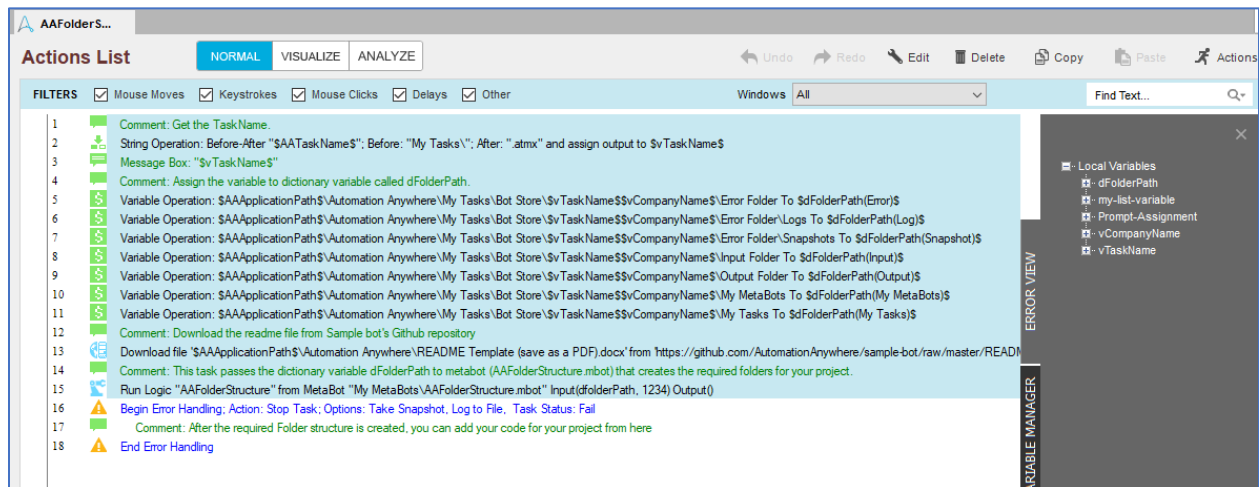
AAFolderS...

Actions List

NORMAL VISUALIZE ANALYZE

Undo Redo Edit Delete Copy Paste Actions

FILTERS Mouse Moves Keystrokes Mouse Clicks Delays Other

Windows All

Find Text...

1 Comment: Get the TaskName.
2 String Operation: Before-After "$AATaskName$"; Before: "My Tasks\"; After: ".atmx" and assign output to $vTaskName$
3 Message Box: "$vTaskName$"
4 Comment: Assign the variable to dictionary variable called dFolderPath.
5 Variable Operation: $AAApplicationPath$\Automation Anywhere\My Tasks\Bot Store\$vTaskName$$vCompanyName$\Error Folder To $dFolderPath(Error)$
6 Variable Operation: $AAApplicationPath$\Automation Anywhere\My Tasks\Bot Store\$vTaskName$$vCompanyName$\Error Folder\Logs To $dFolderPath(Log)$
7 Variable Operation: $AAApplicationPath$\Automation Anywhere\My Tasks\Bot Store\$vTaskName$$vCompanyName$\Error Folder\Snapshots To $dFolderPath(Snapshot)$
8 Variable Operation: $AAApplicationPath$\Automation Anywhere\My Tasks\Bot Store\$vTaskName$$vCompanyName$\Input Folder To $dFolderPath(Input)$
9 Variable Operation: $AAApplicationPath$\Automation Anywhere\My Tasks\Bot Store\$vTaskName$$vCompanyName$\Output Folder To $dFolderPath(Output)$
10 Variable Operation: $AAApplicationPath$\Automation Anywhere\My Tasks\Bot Store\$vTaskName$$vCompanyName$\My MetaBots To $dFolderPath(My MetaBots)$
11 Variable Operation: $AAApplicationPath$\Automation Anywhere\My Tasks\Bot Store\$vTaskName$$vCompanyName$\My Tasks To $dFolderPath(My Tasks)$
12 Comment: Download the readme file from Sample bot's Github repository
13 Download file '$AAApplicationPath$\Automation Anywhere\README Template (save as a PDF).docx' from 'https://github.com/AutomationAnywhere/sample-bot/raw/master/READM
14 Comment: This task passes the dictionary variable dFolderPath to metabot (AAFolderStructure.mbot) that creates the required folders for your project.
15 Run Logic "AAFolderStructure" from MetaBot "My MetaBots\AAFolderStructure.mbot" Input(dfolderPath, 1234) Output()
16 Begin Error Handling; Action: Stop Task; Options: Take Snapshot, Log to File, Task Status: Fail
17 Comment: After the required Folder structure is created, you can add your code for your project from here
18 End Error Handling

ERROR VIEW
VARIABLE MANAGER

Local Variables
dFolderPath
my-list-variable
Prompt-Assignment
vCompanyName
vTaskName